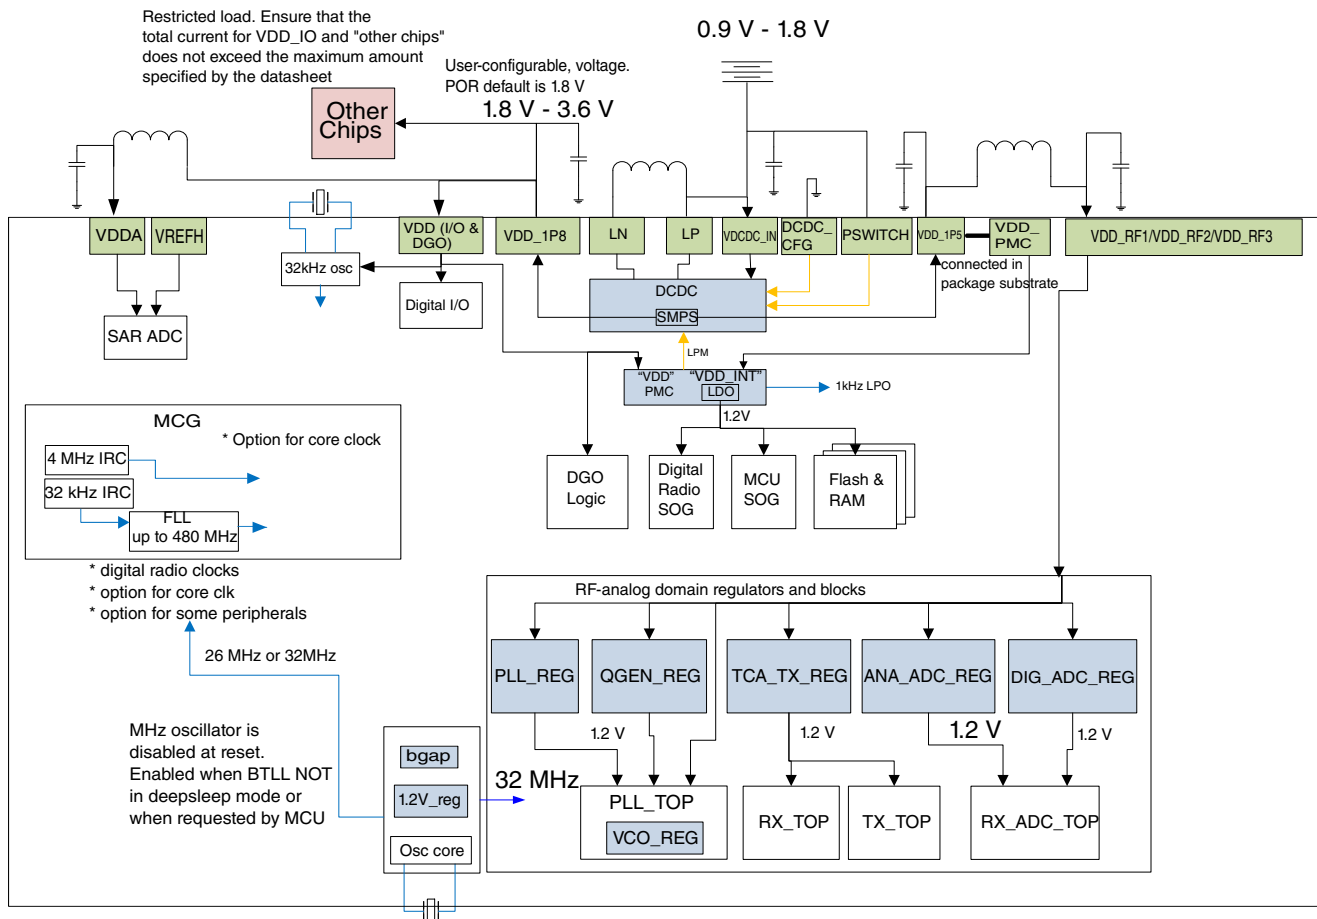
Restricted load. Ensure that the total current for VDD_IO and "other chips" does not exceed the maximum amount specified by the datasheet

0.9 V - 1.8 V

User-configurable, voltage. POR default is 1.8 V

1.8 V - 3.6 V

Other Chips

VDDA

VREFH

VDD (I/O & DGO)

VDD_1P8

LN

LP

VDCDC_IN

DCDC_ CFG

PSWITCH

VDD_1P5

VDD_ PMC

VDD_RF1/VDD_RF2/VDD_RF3

32kHz osc

connected in package substrate

SAR ADC

Digital I/O

DCDC

SMPS

LPM

"VDD" PMC

"VDD_INT"

LDO

1kHz LPO

1.2V

MCG

* Option for core clock

4 MHz IRC

32 kHz IRC

FLL up to 480 MHz

DGO Logic

Digital Radio SOG

MCU SOG

Flash & RAM

* digital radio clocks
* option for core clk
* option for some peripherals

RF-analog domain regulators and blocks

26 MHz or 32MHz

PLL_REG

QGEN_REG

TCA_TX_REG

ANA_ADC_REG

DIG_ADC_REG

1.2 V

1.2 V

1.2 V

1.2 V

MHz oscillator is disabled at reset. Enabled when BTLL NOT in deepsleep mode or when requested by MCU

bgap

1.2V_reg

32 MHz

PLL_TOP

VCO_REG

RX_TOP

TX_TOP

RX_ADC_TOP

Osc core